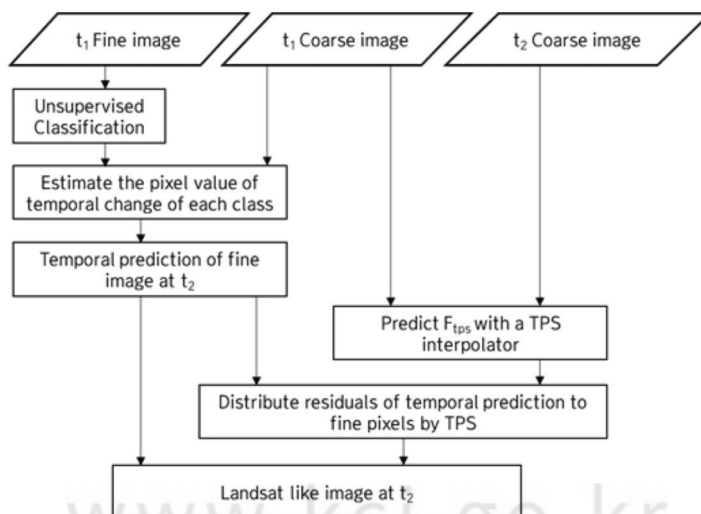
$t_1$ Fine image

$t_1$ Coarse image

$t_2$ Coarse image

Unsupervised Classification

Estimate the pixel value of temporal change of each class

Temporal prediction of fine image at $t_2$

Predict $F_{tps}$ with a TPS interpolator

Distribute residuals of temporal prediction to fine pixels by TPS

Landsat like image at $t_2$

www.ksl.go.kr